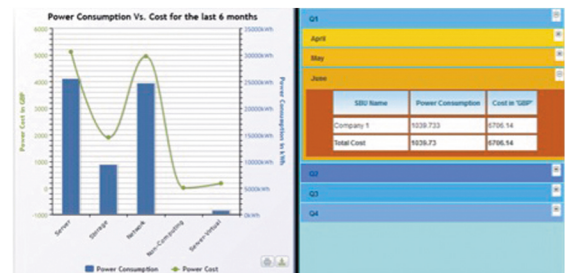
Power Consumption Vs. Cost for the last 6 months

Power Cost in GBP

6000
5000
4000
3000
2000
1000
0
-1000

Power Consumption in kWh

25000kWh
20000kWh
15000kWh
10000kWh
5000kWh
0kWh

Server
Storage
Network
Non-Computing
Server-Virtual

Power Consumption
Power Cost

Q1
April
May
June

| SBU Name | Power Consumption | Cost in 'GBP' |
|---|---|---|
| Company 1 | 5039.733 | 6706.14 |
| Total Cost | 5039.73 | 6706.14 |

Q2
Q3
Q4